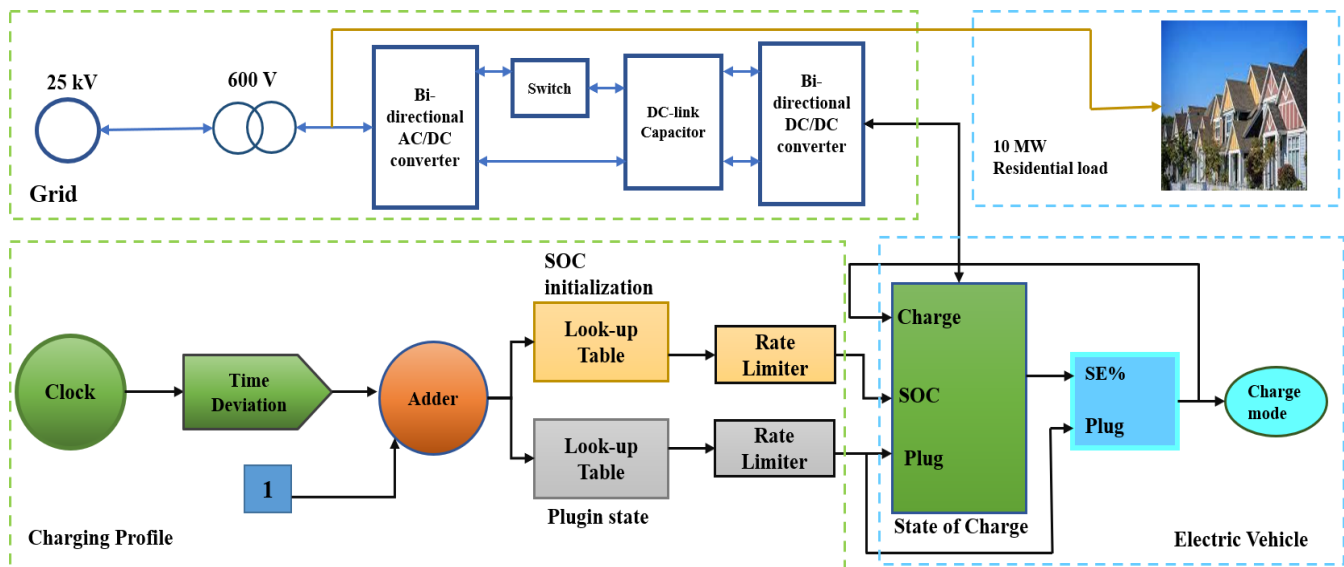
25 kV

600 V

Grid

Bi-directional AC/DC converter

Switch

DC-link Capacitor

Bi-directional DC/DC converter

10 MW Residential load

SOC initialization

Look-up Table

Rate Limiter

Clock

Time Deviation

Adder

1

Look-up Table

Rate Limiter

Plugin state

Charging Profile

Charge

SOC

Plug

State of Charge

SE%

Plug

Charge mode

Electric Vehicle